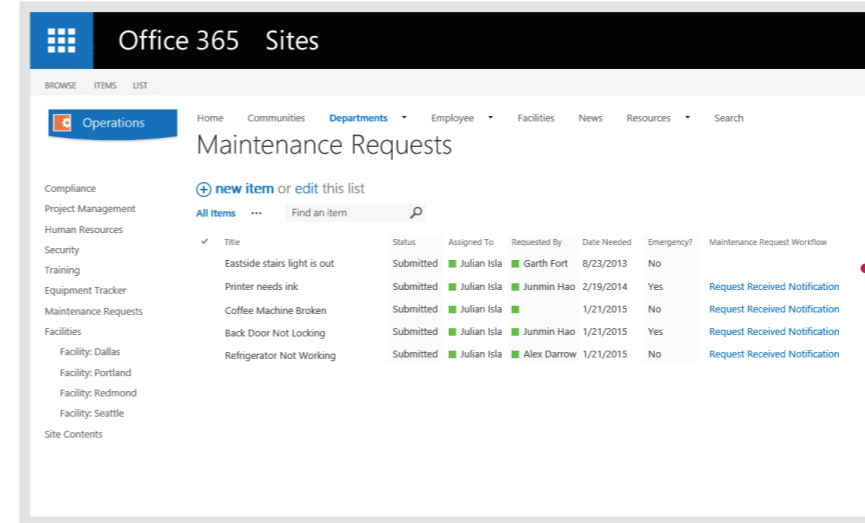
Office 365 Sites

BROWSE ITEMS LIST

Operations

Home Communities Departments Employee Facilities News Resources Search

Maintenance Requests

Compliance
Project Management
Human Resources
Security
Training
Equipment Tracker
Maintenance Requests
Facilities
Facility: Dallas
Facility: Portland
Facility: Redmond
Facility: Seattle
Site Contents

⊕ new item or edit this list

All Items ··· Find an item

| ✓ | Title | Status | Assigned To | Requested By | Date Needed | Emergency? | Maintenance Request Workflow |
|---|---|---|---|---|---|---|---|
| | Eastside stairs light is out | Submitted | Julian Isla | Garth Fort | 8/23/2013 | No | |
| | Printer needs ink | Submitted | Julian Isla | Junmin Hao | 2/19/2014 | Yes | Request Received Notification |
| | Coffee Machine Broken | Submitted | Julian Isla | | 1/21/2015 | No | Request Received Notification |
| | Back Door Not Locking | Submitted | Julian Isla | Junmin Hao | 1/21/2015 | Yes | Request Received Notification |
| | Refrigerator Not Working | Submitted | Julian Isla | Alex Darrow | 1/21/2015 | No | Request Received Notification |